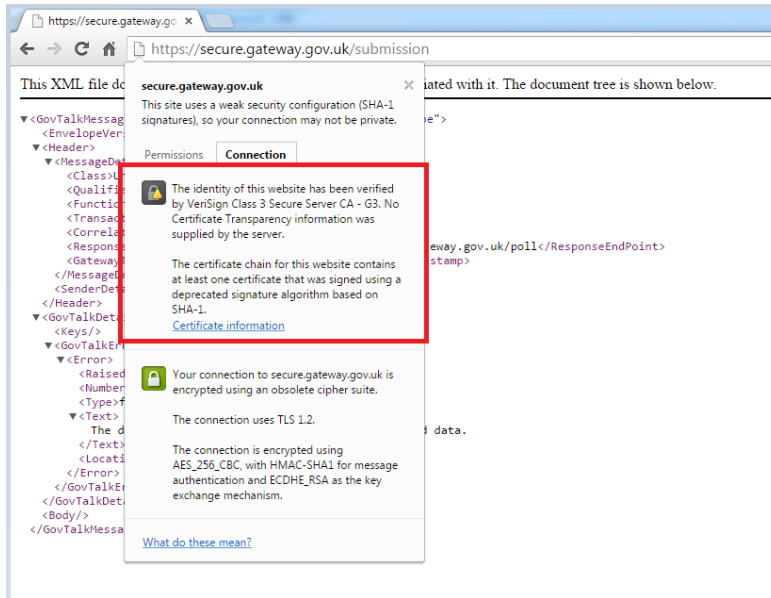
https://secure.gateway.go ×

https://secure.gateway.gov.uk/submission

This XML file do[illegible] iated with it. The document tree is shown below.

▼<GovTalkMessag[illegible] e">
<EnvelopeVers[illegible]
▼<Header>
▼<MessageDe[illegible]
<Class>U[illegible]
<Qualifi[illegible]
<Functio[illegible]
<Transac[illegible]
<Correla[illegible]
<Respons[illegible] eway.gov.uk/poll</ResponseEndPoint>
<Gateway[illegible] stamp>
</MessageD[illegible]
<SenderDet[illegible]
</Header>
▼<GovTalkDeta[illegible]
<Keys/>
▼<GovTalkErr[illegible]
▼<Error>
<Raised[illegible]
<Number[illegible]
<Type>f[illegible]
▼<Text>
The d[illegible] d data.
</Text>
<Locati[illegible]
</Error>
</GovTalkEr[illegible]
</GovTalkDeta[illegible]
<Body/>
</GovTalkMessa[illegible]

secure.gateway.gov.uk ×

This site uses a weak security configuration (SHA-1 signatures), so your connection may not be private.

Permissions Connection

The identity of this website has been verified by VeriSign Class 3 Secure Server CA - G3. No Certificate Transparency information was supplied by the server.

The certificate chain for this website contains at least one certificate that was signed using a deprecated signature algorithm based on SHA-1.

Certificate information

Your connection to secure.gateway.gov.uk is encrypted using an obsolete cipher suite.

The connection uses TLS 1.2.

The connection is encrypted using AES_256_CBC, with HMAC-SHA1 for message authentication and ECDHE_RSA as the key exchange mechanism.

What do these mean?